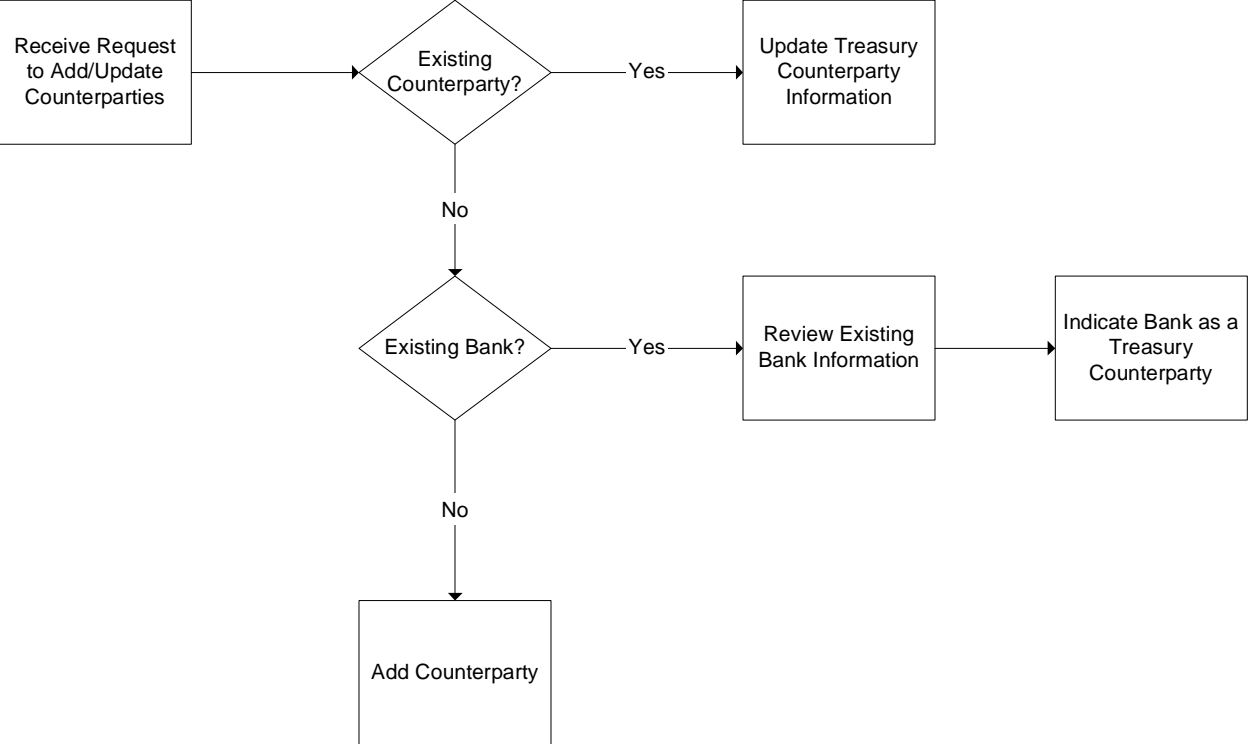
Receive Request to Add/Update Counterparties

Existing Counterparty?

Yes

Update Treasury Counterparty Information

No

Existing Bank?

Yes

Review Existing Bank Information

Indicate Bank as a Treasury Counterparty

No

Add Counterparty